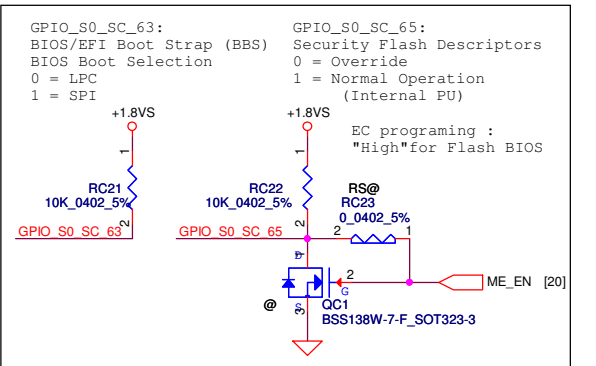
GPIO_S0_SC_63:
BIOS/EFI Boot Strap (BBS)
BIOS Boot Selection
0 = LPC
1 = SPI

GPIO_S0_SC_65:
Security Flash Descriptors
0 = Override
1 = Normal Operation
(Internal PU)

+1.8VS

+1.8VS

EC programing :
"High"for Flash BIOS

1

RC21
10K_0402_5%
2

GPIO_S0_SC_63

1

RC22
10K_0402_5%
2

GPIO_S0_SC_65

RS@
RC23
0_0402_5%
2 1

D
1

2
G

ME_EN [20]

@

3
S

QC1
BSS138W-7-F_SOT323-3